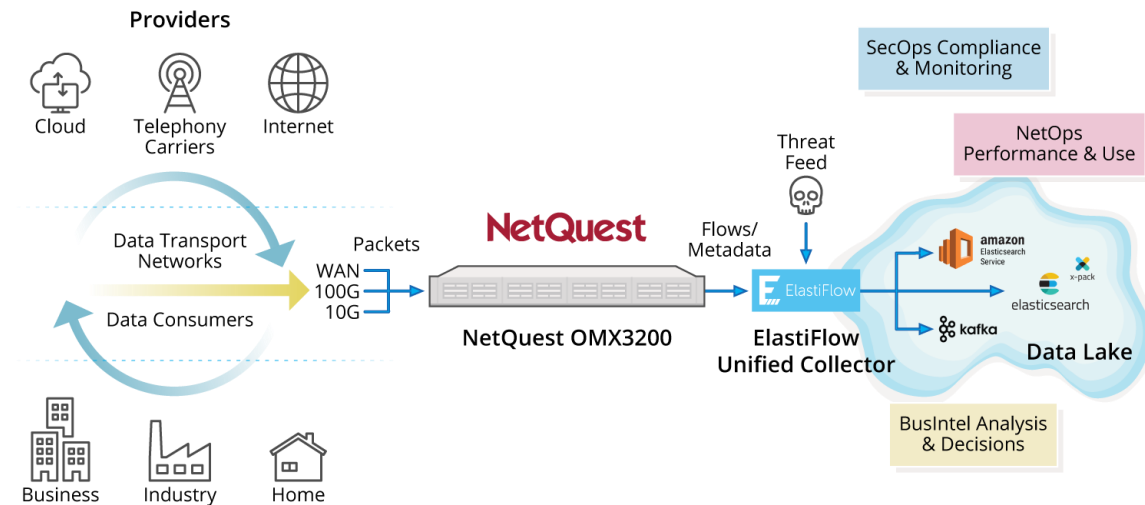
Providers

Cloud

Telephony Carriers

Internet

Data Transport Networks

Data Consumers

Packets

WAN
100G
10G

NetQuest

NetQuest OMX3200

Flows/ Metadata

Threat Feed

ElastiFlow

ElastiFlow Unified Collector

SecOps Compliance & Monitoring

NetOps Performance & Use

amazon Elasticsearch Service

x-pack

elasticsearch

kafka

Data Lake

BusIntel Analysis & Decisions

Business

Industry

Home